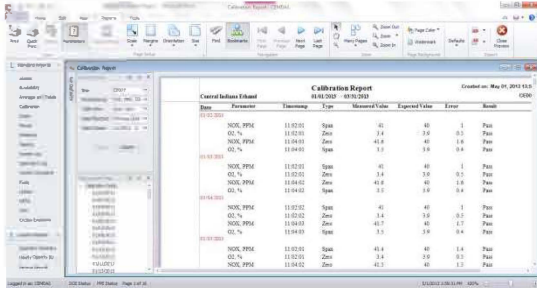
Calibration Report - CEMDAS

Home Edit View Reports Tools

Find Quick Print Parameters Close Margins Orientation Size Find Bookmarks First Page Previous Page Next Page Last Page Many Pages Zoom Out Zoom Zoom In Page Color Watermark Defaults Close Preview

Print Page Setup Navigation Zoom Page Background Export

Calibration Report

Central Indiana Ethanol

Calibration Report
01/01/2013 - 03/31/2013

Created on: May 07, 2013 11:5

| Date | Parameter | Timestamp | Type | Measured Value | Expected Value | Error | Result |
|---|---|---|---|---|---|---|---|
| 01/01/2013 | | | | | | | |
| | NOX, PPM | 11:02:01 | Span | 41 | 40 | 1 | Pass |
| | O2, % | 11:02:01 | Zero | 3.4 | 3.9 | 0.5 | Pass |
| | NOX, PPM | 11:04:01 | Zero | 41.6 | 40 | 1.6 | Pass |
| | O2, % | 11:04:01 | Span | 3.5 | 3.9 | 0.4 | Pass |
| 01/02/2013 | | | | | | | |
| | NOX, PPM | 11:02:01 | Span | 41 | 40 | 1 | Pass |
| | O2, % | 11:02:01 | Zero | 3.4 | 3.9 | 0.5 | Pass |
| | NOX, PPM | 11:04:02 | Zero | 41.6 | 40 | 1.6 | Pass |
| | O2, % | 11:04:02 | Span | 3.5 | 3.9 | 0.4 | Pass |
| 01/04/2013 | | | | | | | |
| | NOX, PPM | 11:02:02 | Span | 41 | 40 | 1 | Pass |
| | O2, % | 11:02:02 | Zero | 3.4 | 3.9 | 0.5 | Pass |
| | NOX, PPM | 11:04:03 | Zero | 41.7 | 40 | 1.7 | Pass |
| | O2, % | 11:04:03 | Span | 3.5 | 3.9 | 0.4 | Pass |
| 01/05/2013 | | | | | | | |
| | NOX, PPM | 11:02:01 | Span | 41.4 | 40 | 1.4 | Pass |
| | O2, % | 11:02:01 | Zero | 3.4 | 3.9 | 0.5 | Pass |
| | NOX, PPM | 11:04:02 | Zero | 41.5 | 40 | 1.5 | Pass |

Logged in as: CEMDAS  DCE Status  PPE Status  Page 1 of 16